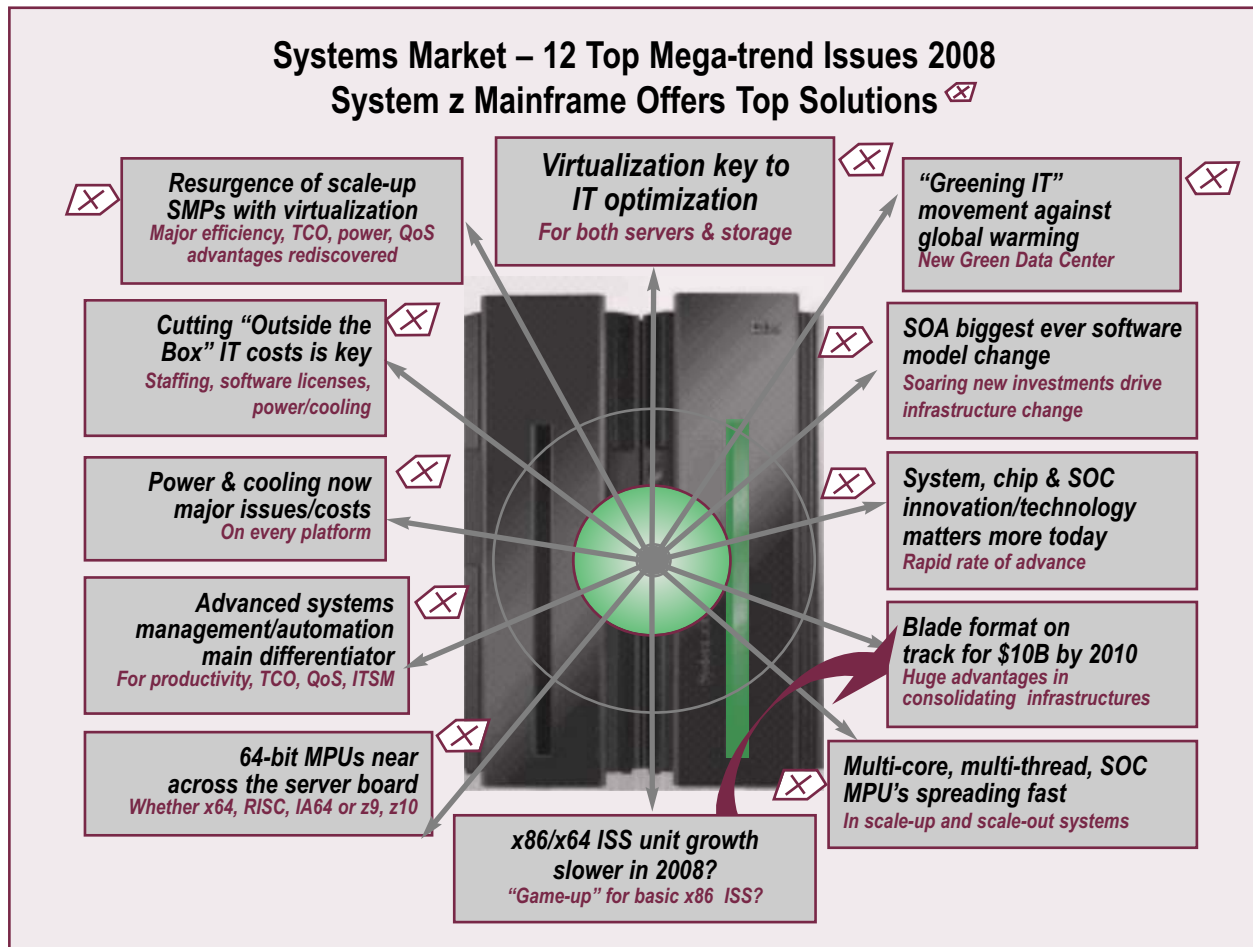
Systems Market – 12 Top Mega-trend Issues 2008
System z Mainframe Offers Top Solutions

Resurgence of scale-up SMPs with virtualization
Major efficiency, TCO, power, QoS advantages rediscovered

Virtualization key to IT optimization
For both servers & storage

“Greening IT” movement against global warming
New Green Data Center

Cutting “Outside the Box” IT costs is key
Staffing, software licenses, power/cooling

SOA biggest ever software model change
Soaring new investments drive infrastructure change

Power & cooling now major issues/costs
On every platform

System, chip & SOC innovation/technology matters more today
Rapid rate of advance

Advanced systems management/automation main differentiator
For productivity, TCO, QoS, ITSM

Blade format on track for $10B by 2010
Huge advantages in consolidating infrastructures

64-bit MPUs near across the server board
Whether x64, RISC, IA64 or z9, z10

Multi-core, multi-thread, SOC MPU’s spreading fast
In scale-up and scale-out systems

x86/x64 ISS unit growth slower in 2008?
“Game-up” for basic x86 ISS?